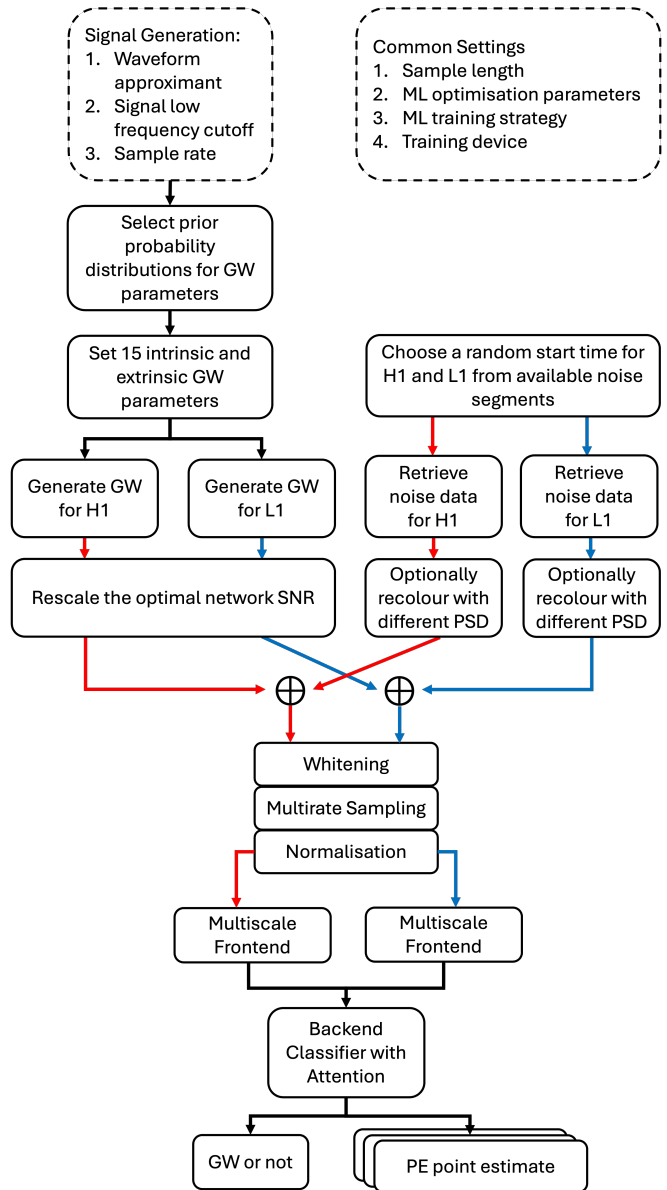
Signal Generation:
1. Waveform approximant
2. Signal low frequency cutoff
3. Sample rate

Common Settings
1. Sample length
2. ML optimisation parameters
3. ML training strategy
4. Training device

Select prior probability distributions for GW parameters

Set 15 intrinsic and extrinsic GW parameters

Choose a random start time for H1 and L1 from available noise segments

Generate GW for H1

Generate GW for L1

Retrieve noise data for H1

Retrieve noise data for L1

Rescale the optimal network SNR

Optionally recolour with different PSD

Optionally recolour with different PSD

$\oplus$

$\oplus$

Whitening

Multirate Sampling

Normalisation

Multiscale Frontend

Multiscale Frontend

Backend Classifier with Attention

GW or not

PE point estimate